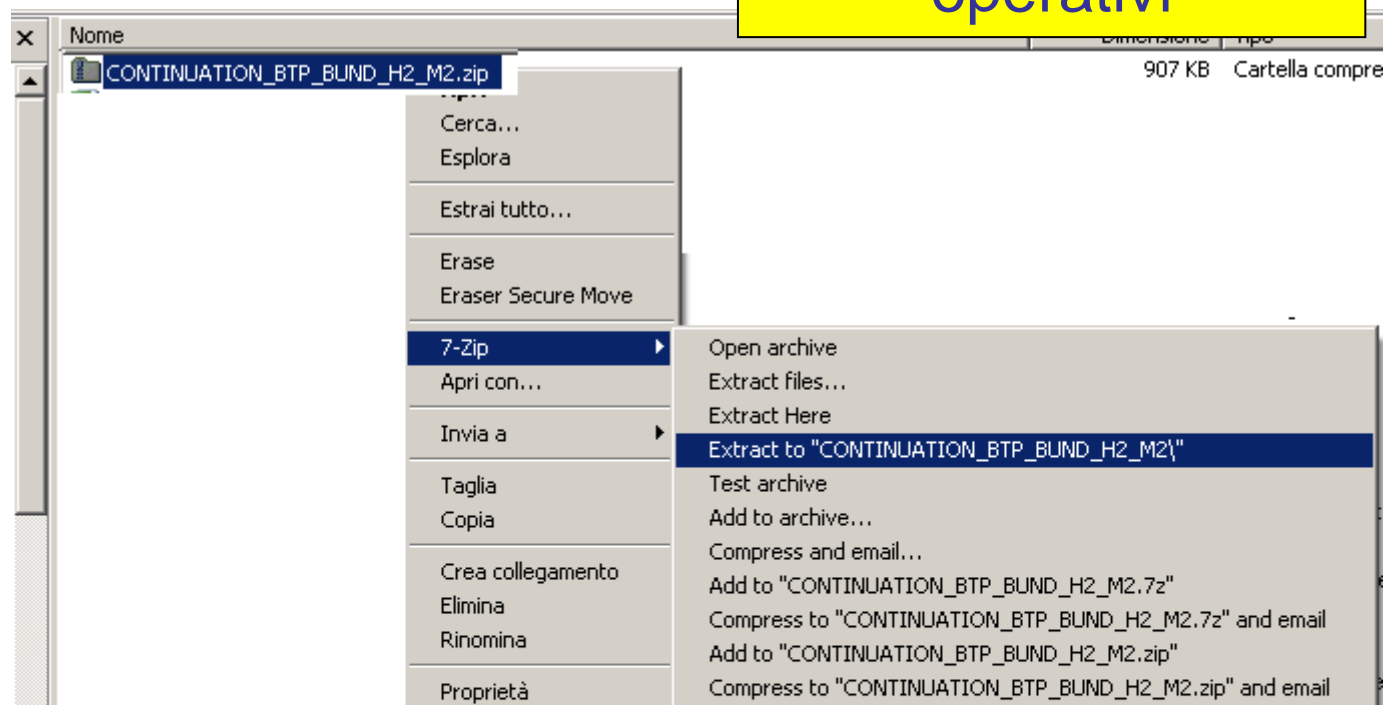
operativi

×

Nome

Dimensione

Tipo

CONTINUATION_BTP_BUND_H2_M2.zip

907 KB

Cartella compre

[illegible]

Cerca...

Esplora

Estrai tutto...

Erase

Eraser Secure Move

7-Zip

Apri con...

Invia a

Taglia

Copia

Crea collegamento

Elimina

Rinomina

Proprietà

Open archive

Extract files...

Extract Here

Extract to "CONTINUATION_BTP_BUND_H2_M2\"

Test archive

Add to archive...

Compress and email...

Add to "CONTINUATION_BTP_BUND_H2_M2.7z"

Compress to "CONTINUATION_BTP_BUND_H2_M2.7z" and email

Add to "CONTINUATION_BTP_BUND_H2_M2.zip"

Compress to "CONTINUATION_BTP_BUND_H2_M2.zip" and email